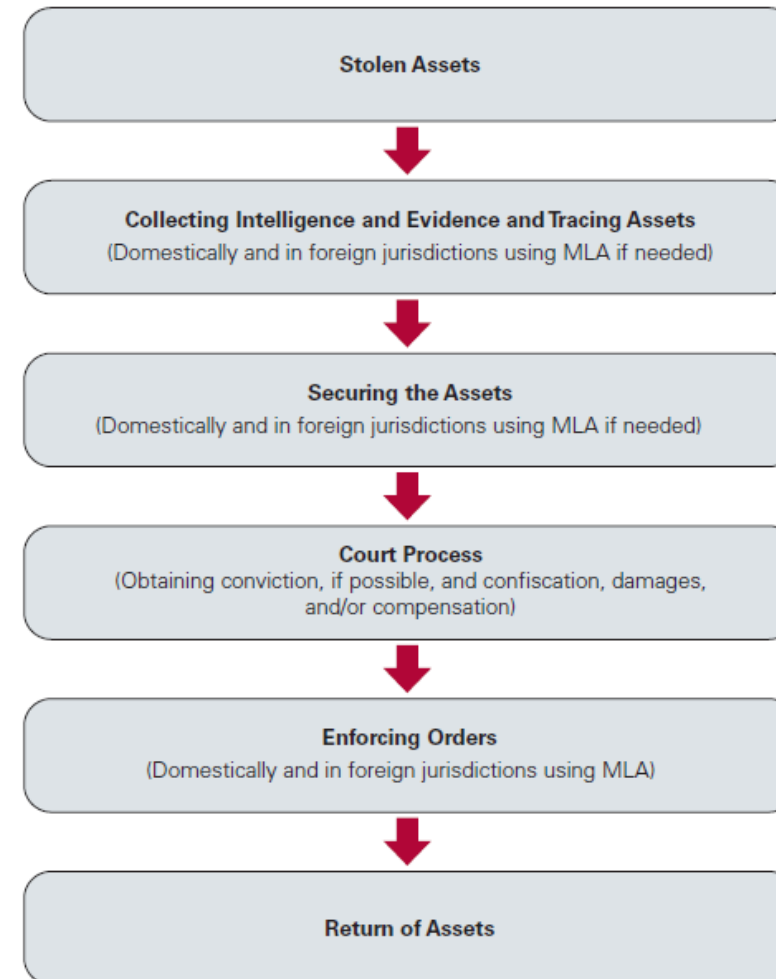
Stolen Assets

Collecting Intelligence and Evidence and Tracing Assets
(Domestically and in foreign jurisdictions using MLA if needed)

Securing the Assets
(Domestically and in foreign jurisdictions using MLA if needed)

Court Process
(Obtaining conviction, if possible, and confiscation, damages, and/or compensation)

Enforcing Orders
(Domestically and in foreign jurisdictions using MLA)

Return of Assets